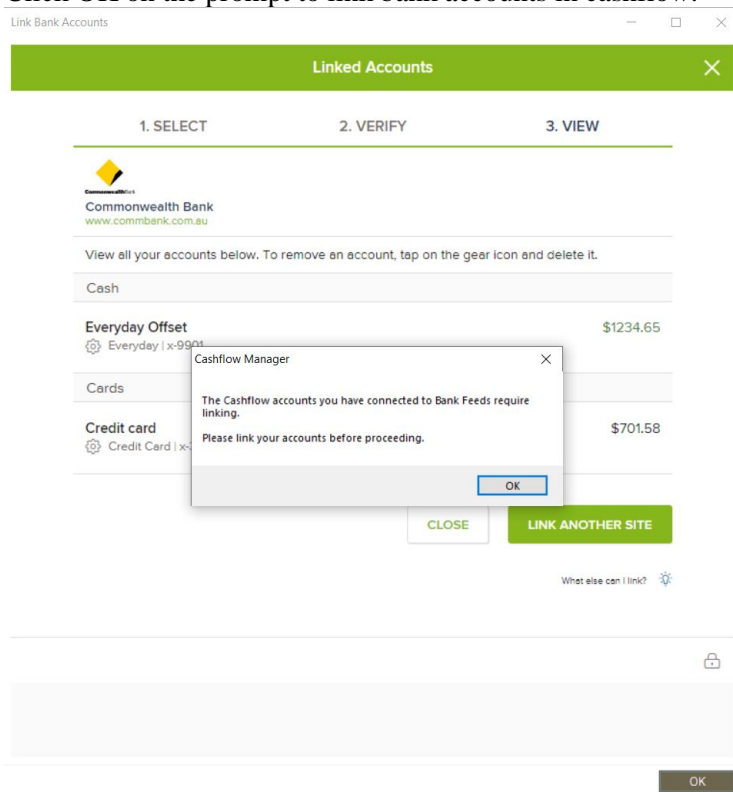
Click OK on the prompt to link bank accounts in cashflow.
Link Bank Accounts

Linked Accounts

1. SELECT
2. VERIFY
3. VIEW

CommonwealthBank
Commonwealth Bank
www.commbank.com.au

View all your accounts below. To remove an account, tap on the gear icon and delete it.

Cash

Everyday Offset
Everyday | x-9901
$1234.65

Cards

Credit card
Credit Card | x-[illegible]
$701.58

Cashflow Manager
The Cashflow accounts you have connected to Bank Feeds require linking.
Please link your accounts before proceeding.
OK

CLOSE
LINK ANOTHER SITE

What else can I link?

OK